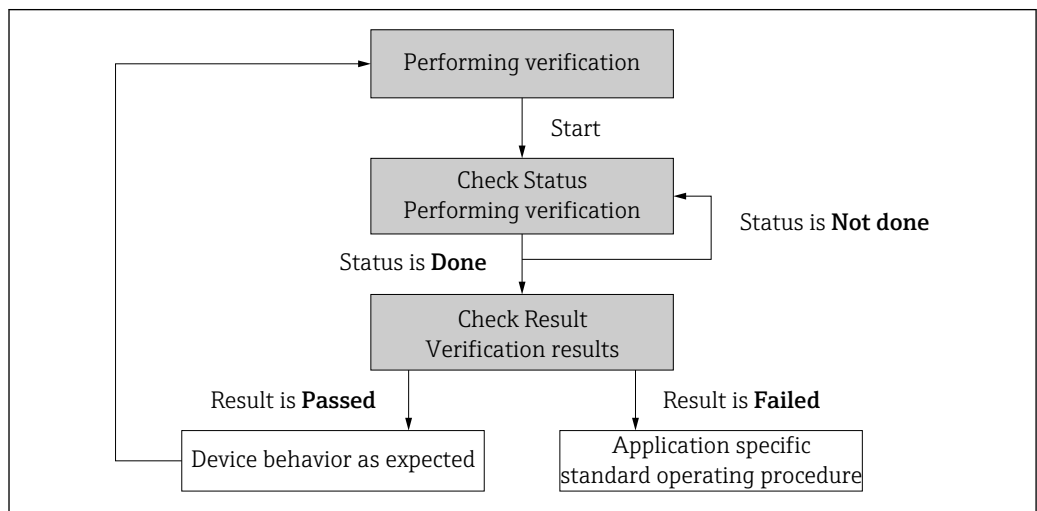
Performing verification

Start

Check Status
Performing verification

Status is **Not done**

Status is **Done**

Check Result
Verification results

Result is **Passed**

Result is **Failed**

Device behavior as expected

Application specific standard operating procedure